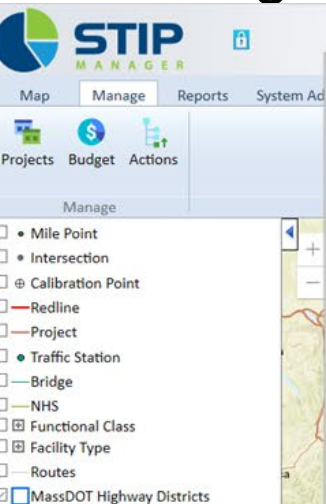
STIP
MANAGER

Map Manage Reports System Ad

Projects Budget Actions

Manage

• Mile Point
• Intersection
⊕ Calibration Point
Redline
Project
• Traffic Station
Bridge
NHS
⊞ Functional Class
⊞ Facility Type
Routes
MassDOT Highway Districts

+
−